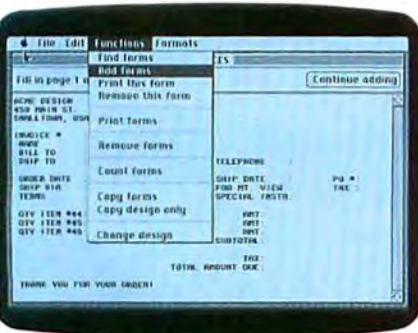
File Edit Functions Formats

Find forms
Add forms
Print this form
Remove this form

Print forms

Remove forms

Count forms

Copy forms
Copy design only

Change design

IS

Fill in page 1 o

Continue adding

ACME DESIGN
450 MAIN ST.
SMALLTOWN, USA

INVOICE #
NAME
BILL TO
SHIP TO

TELEPHONE

ORDER DATE
SHIP VIA
TERMS

SHIP DATE
FOB MT. VIEW
SPECIAL INSTR:

PO #:
TAX :

QTY ITEM #44
QTY ITEM #45
QTY ITEM #46

AMT:
AMT:
AMT:
SUBTOTAL:

TAX:
TOTAL AMOUNT DUE:

THANK YOU FOR YOUR ORDER!